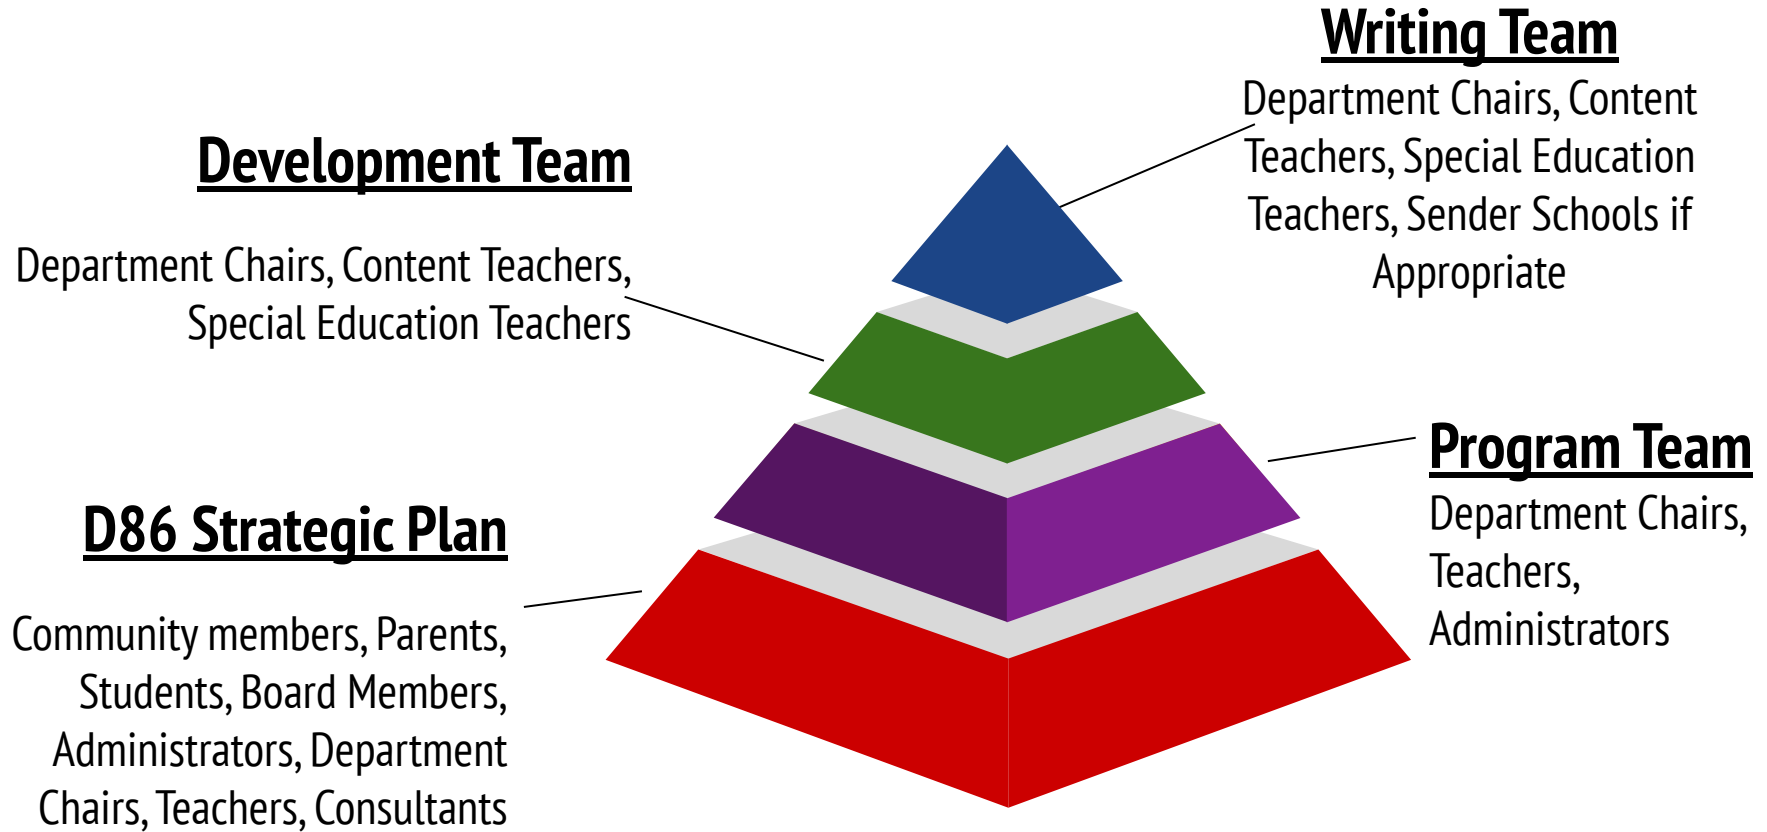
Writing Team

Department Chairs, Content Teachers, Special Education Teachers, Sender Schools if Appropriate

Development Team

Department Chairs, Content Teachers, Special Education Teachers

Program Team

Department Chairs, Teachers, Administrators

D86 Strategic Plan

Community members, Parents, Students, Board Members, Administrators, Department Chairs, Teachers, Consultants